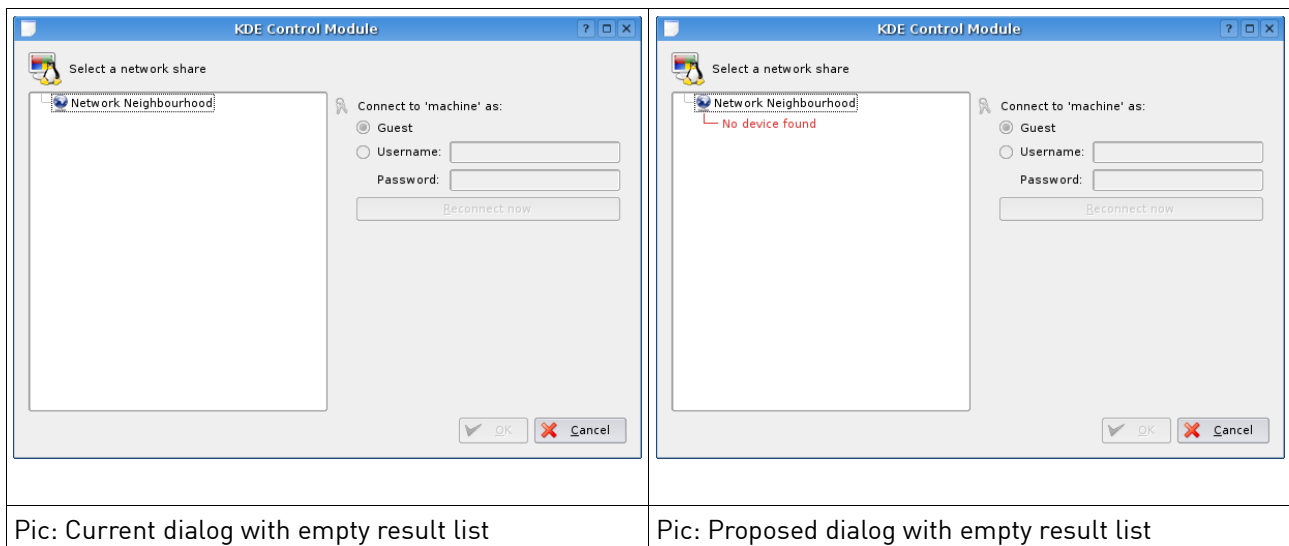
| KDE Control Module ? □ ×<br><br>Select a network share<br><br>Network Neighbourhood<br><br>Connect to 'machine' as:<br>Guest<br>Username:<br>Password:<br>Reconnect now<br><br>OK Cancel | KDE Control Module ? □ ×<br><br>Select a network share<br><br>Network Neighbourhood<br>No device found<br><br>Connect to 'machine' as:<br>Guest<br>Username:<br>Password:<br>Reconnect now<br><br>OK Cancel |
|---|---|
| Pic: Current dialog with empty result list | Pic: Proposed dialog with empty result list |